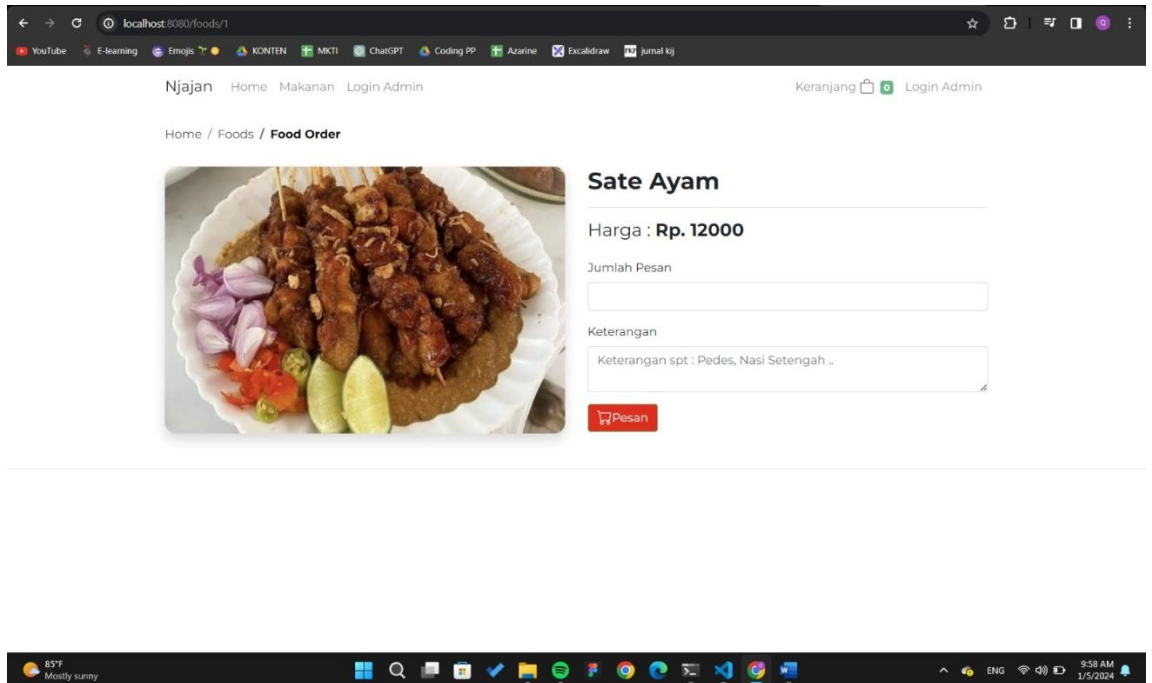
localhost:8080/foods/1

YouTube E-learning Emojis KONTEN MKTI ChatGPT Coding PP Azarine Excalidraw jurnal kij

Njajan Home Makanan Login Admin

Keranjang 0 Login Admin

Home / Foods / Food Order

Sate Ayam

Harga : Rp. 12000

Jumlah Pesan

Keterangan

Keterangan spt : Pedes, Nasi Setengah ..

Pesan

85°F
Mostly sunny

ENG

9:58 AM
1/5/2024